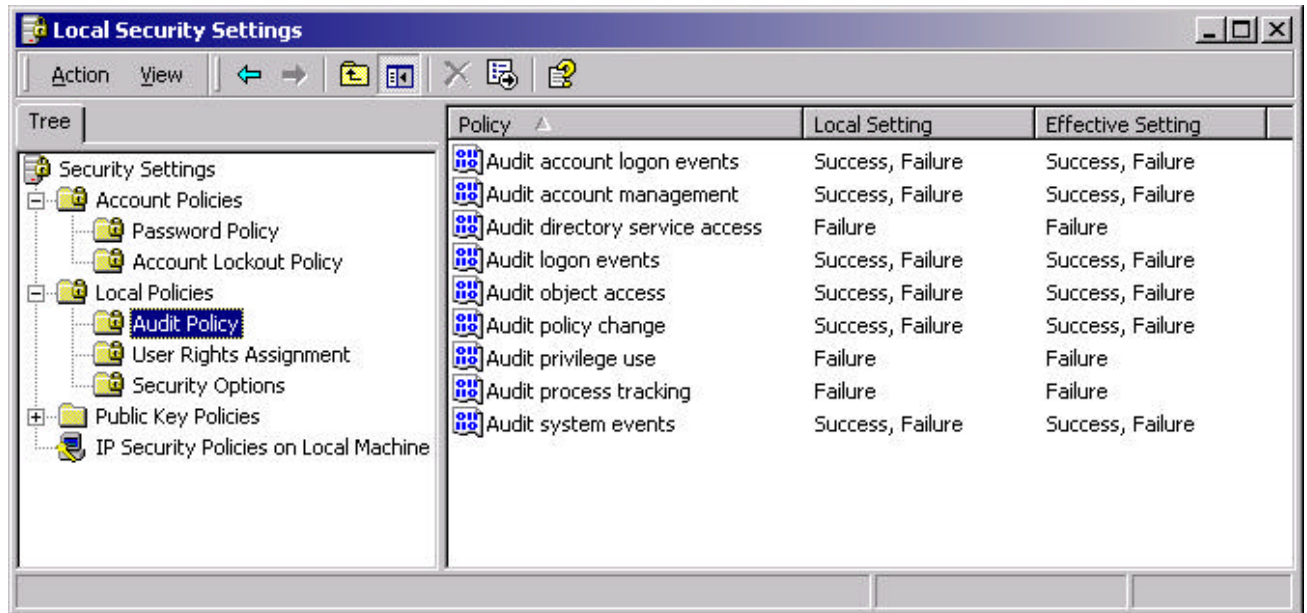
Local Security Settings

Action View

Tree

Security Settings
Account Policies
Password Policy
Account Lockout Policy
Local Policies
Audit Policy
User Rights Assignment
Security Options
Public Key Policies
IP Security Policies on Local Machine

| Policy | Local Setting | Effective Setting |
|---|---|---|
| Audit account logon events | Success, Failure | Success, Failure |
| Audit account management | Success, Failure | Success, Failure |
| Audit directory service access | Failure | Failure |
| Audit logon events | Success, Failure | Success, Failure |
| Audit object access | Success, Failure | Success, Failure |
| Audit policy change | Success, Failure | Success, Failure |
| Audit privilege use | Failure | Failure |
| Audit process tracking | Failure | Failure |
| Audit system events | Success, Failure | Success, Failure |